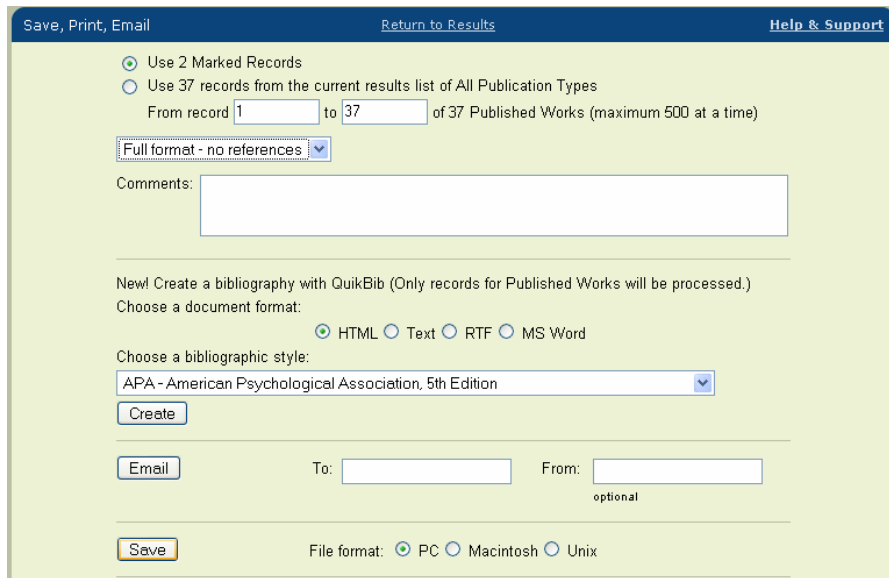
Save, Print, Email Return to Results Help & Support

Use 2 Marked Records
Use 37 records from the current results list of All Publication Types
From record 1 to 37 of 37 Published Works (maximum 500 at a time)

Full format - no references

Comments:

New! Create a bibliography with QuikBib (Only records for Published Works will be processed.)
Choose a document format:
HTML Text RTF MS Word
Choose a bibliographic style:
APA - American Psychological Association, 5th Edition
Create

Email To: From:
optional

Save File format: PC Macintosh Unix